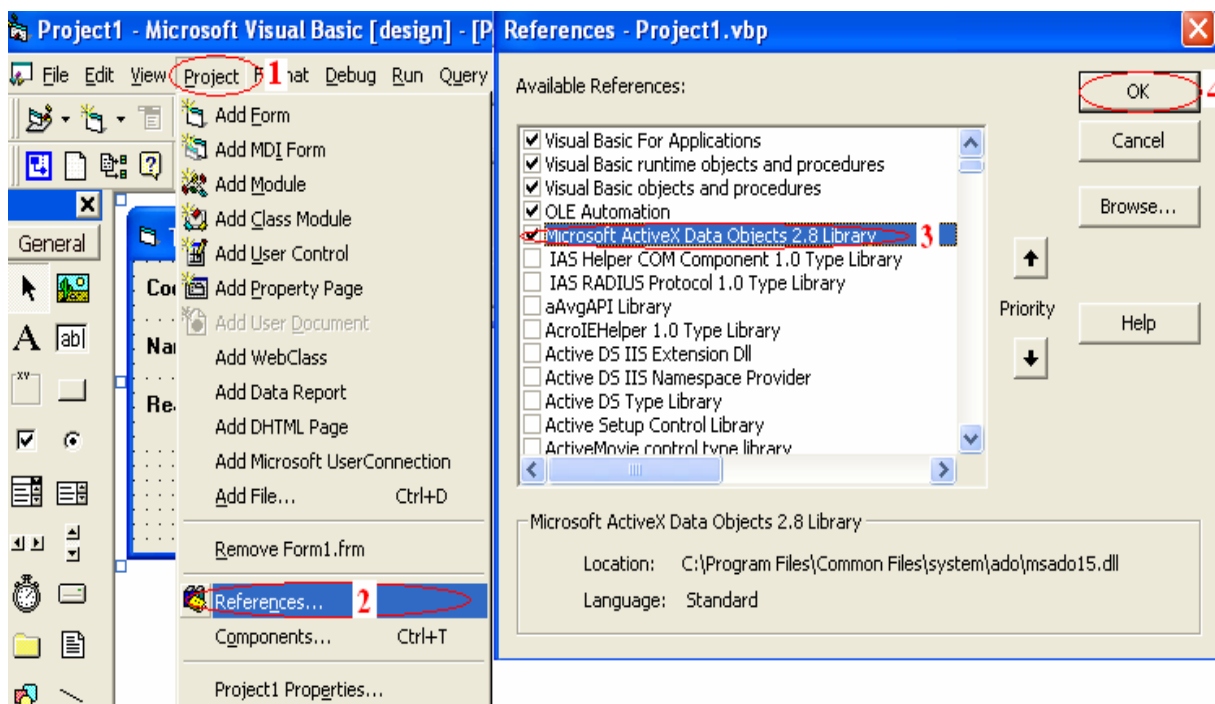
Project1 - Microsoft Visual Basic [design] - [P

File Edit View Project F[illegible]mat Debug Run Query

1

General

Co
Na
Re

Add Form
Add MDI Form
Add Module
Add Class Module
Add User Control
Add Property Page
Add User Document
Add WebClass
Add Data Report
Add DHTML Page
Add Microsoft UserConnection
Add File... Ctrl+D
Remove Form1.frm
References... 2
Components... Ctrl+T
Project1 Properties...

References - Project1.vbp

Available References:

Visual Basic For Applications
Visual Basic runtime objects and procedures
Visual Basic objects and procedures
OLE Automation
Microsoft ActiveX Data Objects 2.8 Library 3
IAS Helper COM Component 1.0 Type Library
IAS RADIUS Protocol 1.0 Type Library
aAvgAPI Library
AcroIEHelper 1.0 Type Library
Active DS IIS Extension Dll
Active DS IIS Namespace Provider
Active DS Type Library
Active Setup Control Library
ActiveMovie control type library

OK 4
Cancel
Browse...
Priority
Help

Microsoft ActiveX Data Objects 2.8 Library
Location: C:\Program Files\Common Files\system\ado\msado15.dll
Language: Standard